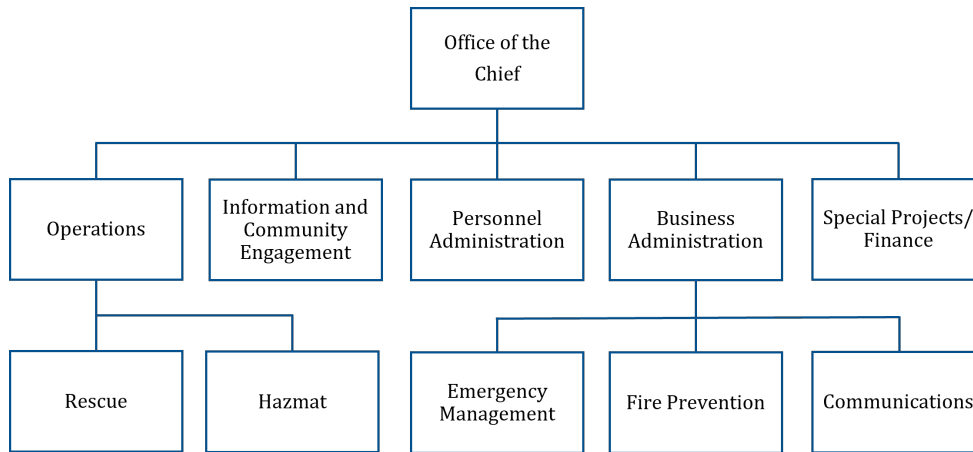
Office of the Chief

Operations

Information and Community Engagement

Personnel Administration

Business Administration

Special Projects/ Finance

Rescue

Hazmat

Emergency Management

Fire Prevention

Communications